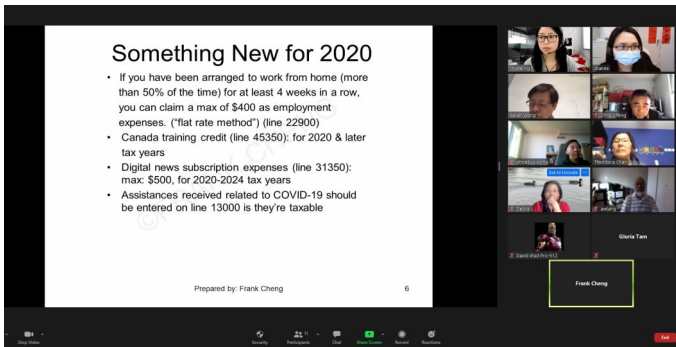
Something New for 2020

• If you have been arranged to work from home (more than 50% of the time) for at least 4 weeks in a row, you can claim a max of $400 as employment expenses. ("flat rate method") (line 22900)
• Canada training credit (line 45350): for 2020 & later tax years
• Digital news subscription expenses (line 31350): max: $500, for 2020-2024 tax years
• Assistances received related to COVID-19 should be entered on line 13000 is they're taxable

Prepared by: Frank Cheng

6

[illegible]

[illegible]

Sarah Wong

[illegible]

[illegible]

Theodore Chan

Ask to Unmute

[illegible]

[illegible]

David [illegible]

Gloria Tam

Frank Cheng

Stop Video

Security

Participants

Chat

Share Screen

Record

Reactions

End